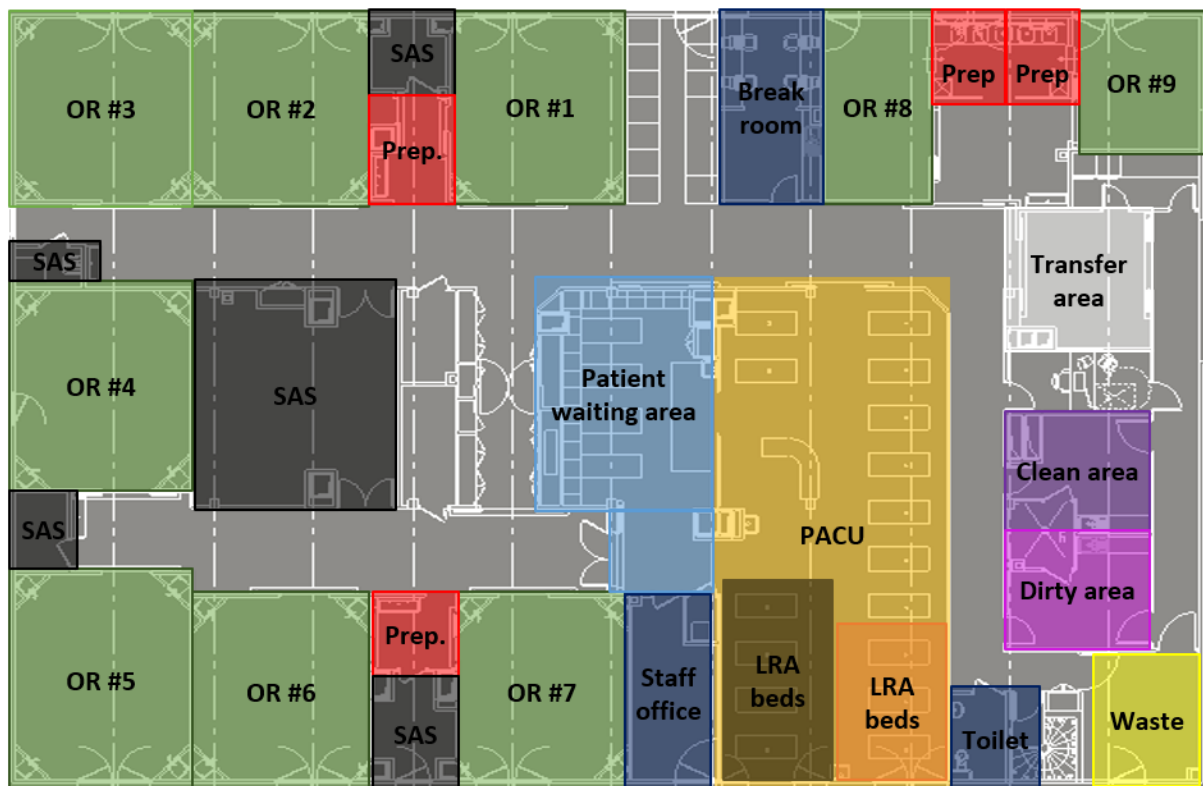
OR #3

OR #2

SAS

Prep.

OR #1

Break room

OR #8

Prep

Prep

OR #9

SAS

Transfer area

OR #4

SAS

Patient waiting area

Clean area

SAS

PACU

Dirty area

OR #5

OR #6

Prep.

SAS

OR #7

Staff office

LRA beds

LRA beds

Toilet

Waste